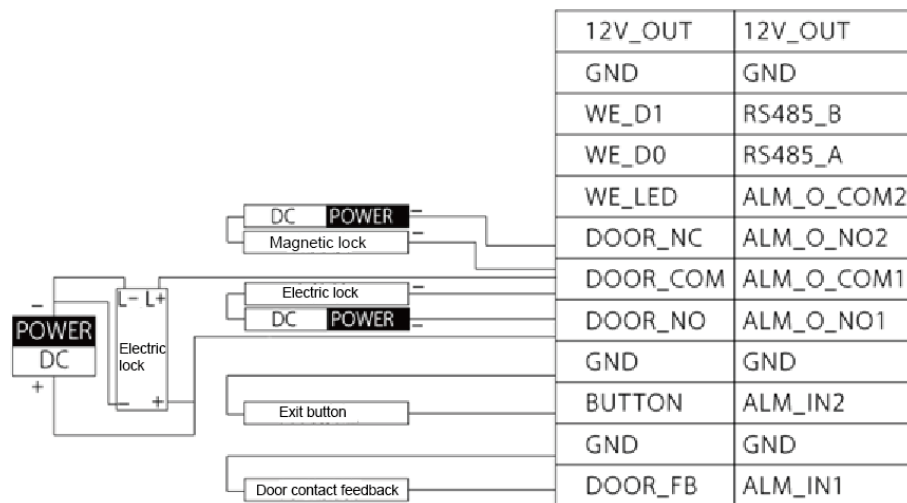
| 12V_OUT | 12V_OUT |
|---|---|
| GND | GND |
| WE_D1 | RS485_B |
| WE_D0 | RS485_A |
| WE_LED | ALM_O_COM2 |
| DOOR_NC | ALM_O_NO2 |
| DOOR_COM | ALM_O_COM1 |
| DOOR_NO | ALM_O_NO1 |
| GND | GND |
| BUTTON | ALM_IN2 |
| GND | GND |
| DOOR_FB | ALM_IN1 |

DC POWER –
Magnetic lock –
Electric lock –
DC POWER –
–
POWER
DC
+
L– L+
Electric lock
– +
Exit button
Door contact feedback